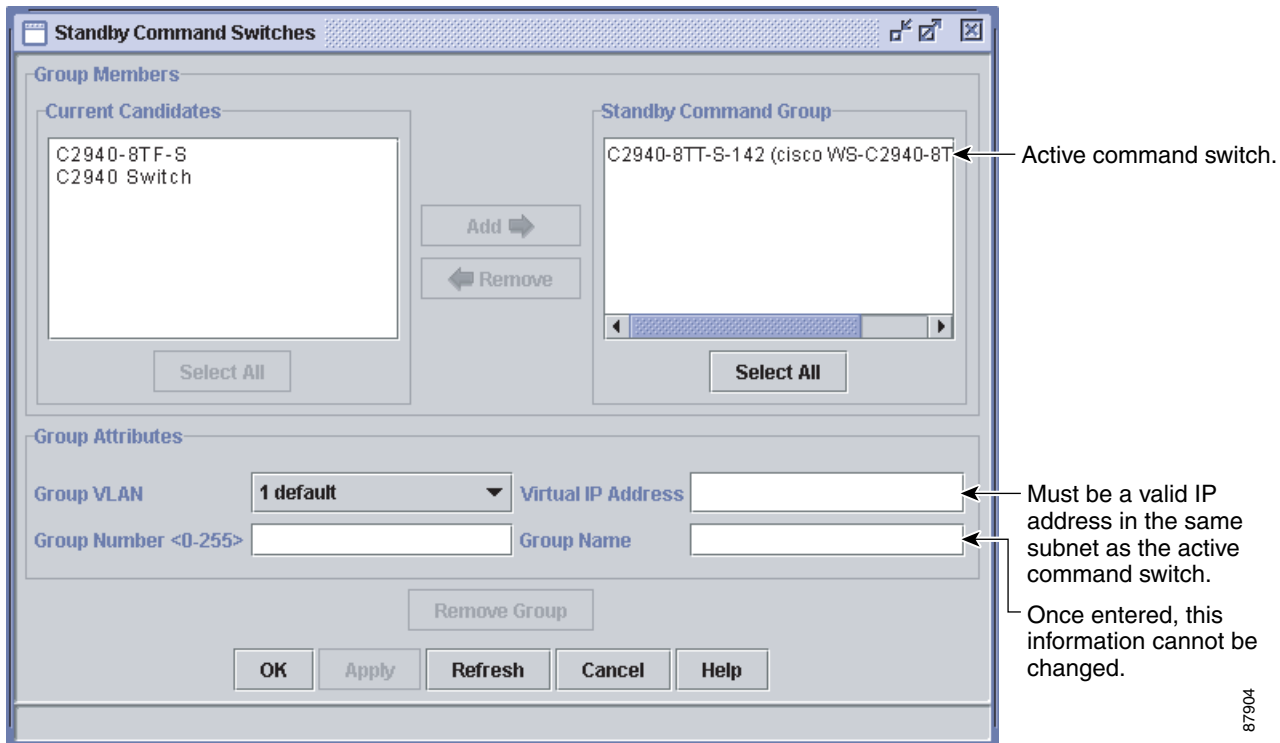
Standby Command Switches

Group Members

Current Candidates

C2940-8TF-S
C2940 Switch

Select All

Add

Remove

Standby Command Group

C2940-8TT-S-142 (cisco WS-C2940-8T

Select All

Active command switch.

Group Attributes

Group VLAN

1 default

Virtual IP Address

Group Number <0-255>

Group Name

Must be a valid IP address in the same subnet as the active command switch.

Once entered, this information cannot be changed.

Remove Group

OK

Apply

Refresh

Cancel

Help

87904